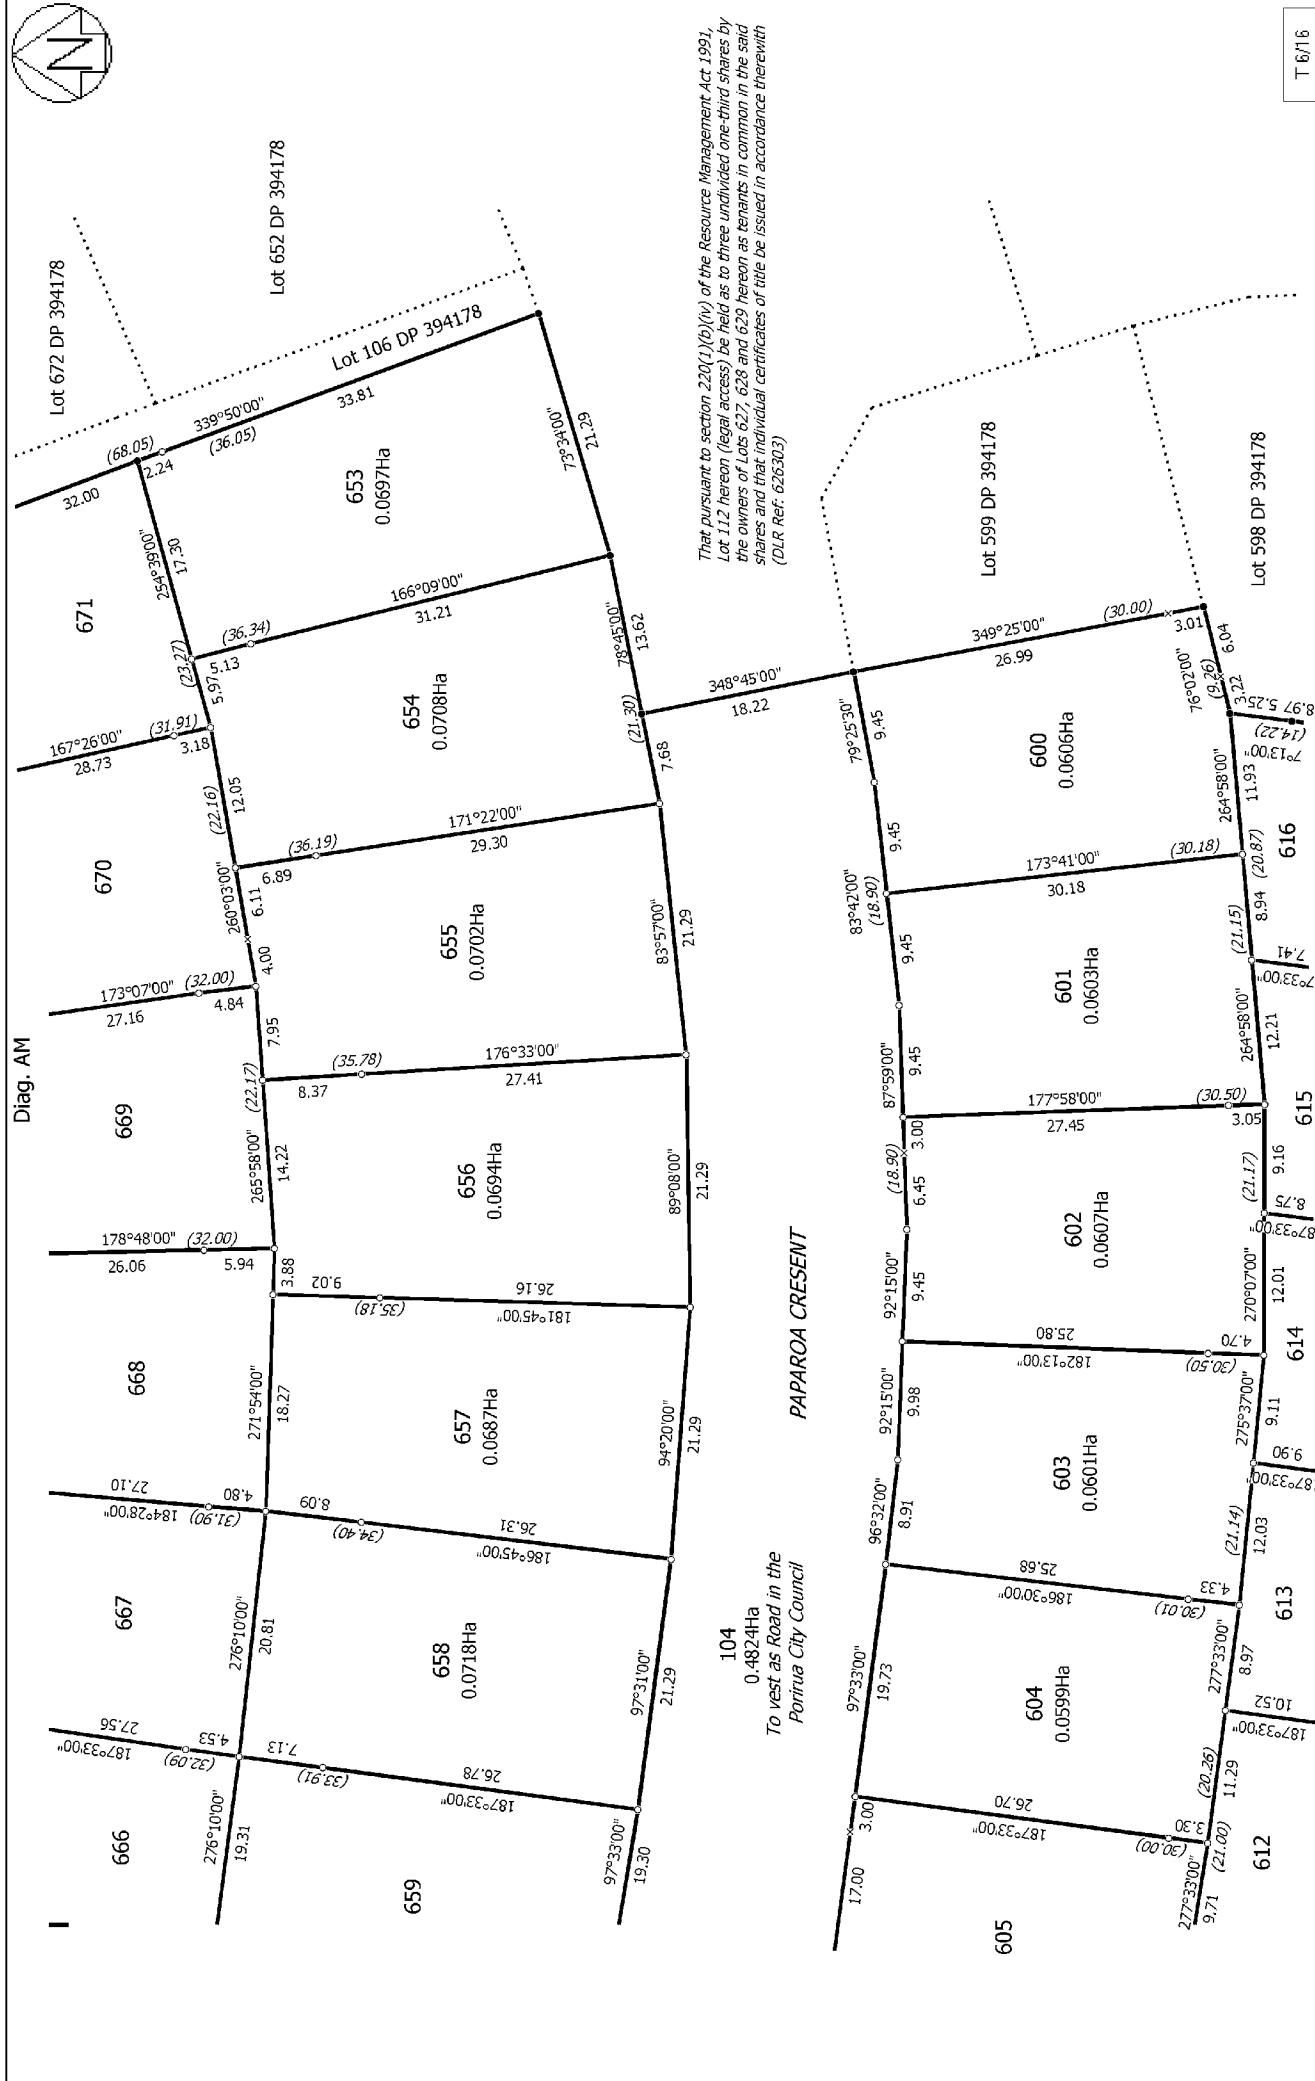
T 6/16

N

That pursuant to section 220(1)(b)(iv) of the Resource Management Act 1991, Lot 112 hereon (legal access) be held as to three undivided one-third shares by the owners of Lots 627, 628 and 629 hereon as tenants in common in the said shares and that individual certificates of title be issued in accordance therewith (DLR Ref: 626303)

Lot 672 DP 394178

Lot 652 DP 394178

Lot 106 DP 394178

Lot 599 DP 394178

Lot 598 DP 394178

Diag. AM

653
0.0697Ha

654
0.0708Ha

655
0.0702Ha

656
0.0694Ha

657
0.0687Ha

658
0.0718Ha

659

600
0.0606Ha

601
0.0603Ha

602
0.0607Ha

603
0.0601Ha

604
0.0599Ha

605

666 667 668 669 670 671

612 613 614 615 616

PAPAROA CRESENT

104
0.4824Ha
To vest as Road in the
Porirua City Council

339°50'00" 33.81 (36.05) (68.05) 2.24 32.00
73°34'00" 21.29
254°39'00" 17.30
166°09'00" 31.21 (36.34) 5.13
78°45'00" 13.62
(23.27) 5.97
167°26'00" 28.73 (31.91) 3.18
348°45'00" 18.22 (21.30) 7.68
(22.16) 12.05
171°22'00" 29.30 (36.19) 6.89
260°03'00" 6.11 4.00
83°57'00" 21.29
173°07'00" 27.16 (32.00) 4.84
7.95
176°33'00" 27.41 (35.78) 8.37
(22.17)
265°58'00" 14.22
89°08'00" 21.29
178°48'00" 26.06 (32.00) 5.94
3.88
181°45'00" 26.16 (35.18) 9.02
271°54'00" 18.27
94°20'00" 21.29
184°28'00" 27.10 (31.90) 4.80
186°45'00" 26.31 (34.40) 8.09
276°10'00" 20.81
97°31'00" 21.29
187°33'00" 27.56 (32.09) 4.53
187°33'00" 26.78 (33.91) 7.13
276°10'00" 19.31
97°33'00" 19.30

349°25'00" 26.99 (30.00) 3.01 6.04
79°25'30" 9.45
76°02'00" (9.26) 3.22
8.97 5.25
7°13'00" (14.22)
9.45
264°58'00" 11.93
173°41'00" 30.18 (30.18)
83°42'00" (18.90)
(20.87) 8.94
9.45
(21.15)
7°33'00" 7.41
87°59'00" 9.45
264°58'00" 12.21
177°58'00" 27.45 (30.50) 3.05
3.00
(18.90) 6.45
(21.17) 9.16
87°33'00" 8.75
92°15'00" 9.45
270°07'00" 12.01
182°13'00" 25.80 (30.50) 4.70
92°15'00" 9.98
275°37'00" 9.11
87°33'00" 9.90
96°32'00" 8.91
(21.14) 12.03
186°30'00" 25.68 (30.01) 4.33
97°33'00" 19.73
277°33'00" 8.97
187°33'00" 10.52
(20.26) 11.29
187°33'00" 26.70 (30.00) 3.30
3.00
17.00
(21.00)
277°33'00" 9.71